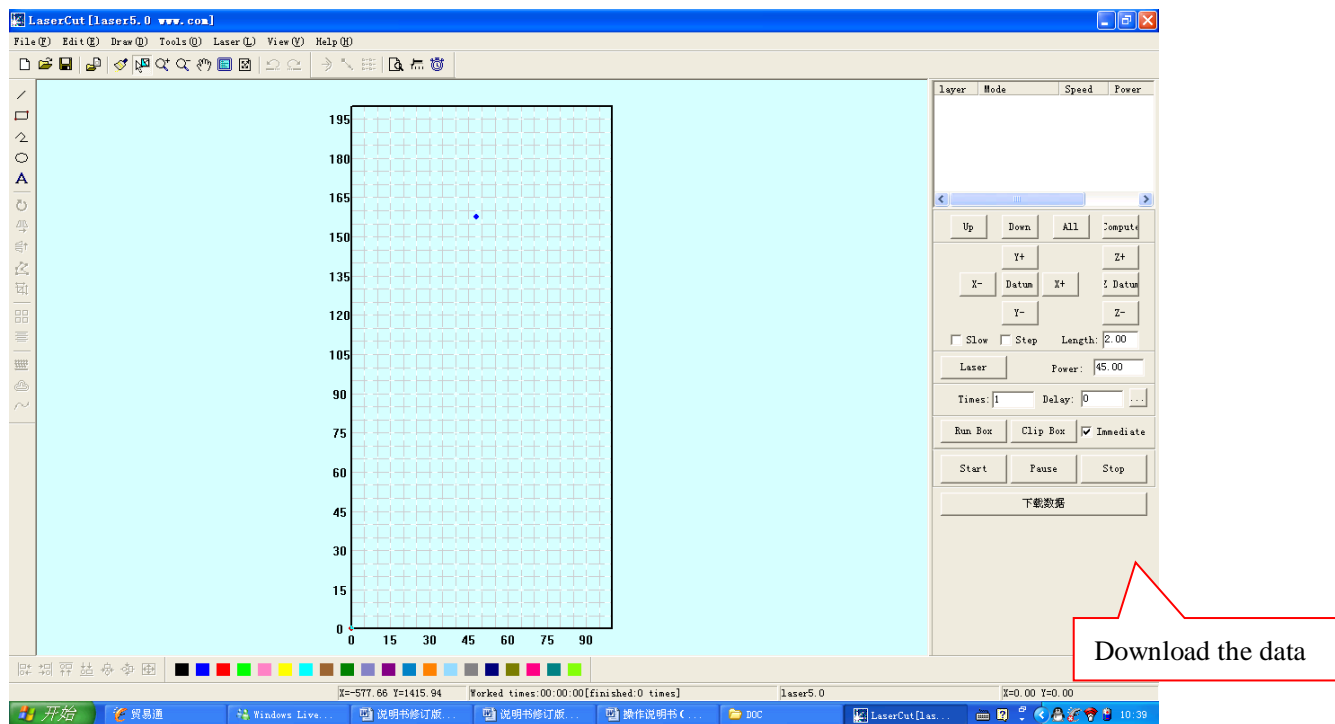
LaserCut[laser5.0 www.com]

File(F) Edit(E) Draw(D) Tools(O) Laser(L) View(V) Help(H)

195
180
165
150
135
120
105
90
75
60
45
30
15
0
0 15 30 45 60 75 90

| layer | Mode | Speed | Power |
|---|---|---|---|

Up Down All Compute

Y+ Z+
X- Datum X+ Z Datum
Y- Z-

Slow Step Length: 2.00

Laser Power: 45.00

Times: 1 Delay: 0 ...

Run Box Clip Box Immediate

Start Pause Stop

下载数据

Download the data

X=-577.66 Y=1415.94 Worked times:00:00:00[finished:0 times] laser5.0 X=0.00 Y=0.00

开始 贸易通 Windows Live... 说明书修订版... 说明书修订版... 操作说明书(... DOC LaserCut[las... 10:39